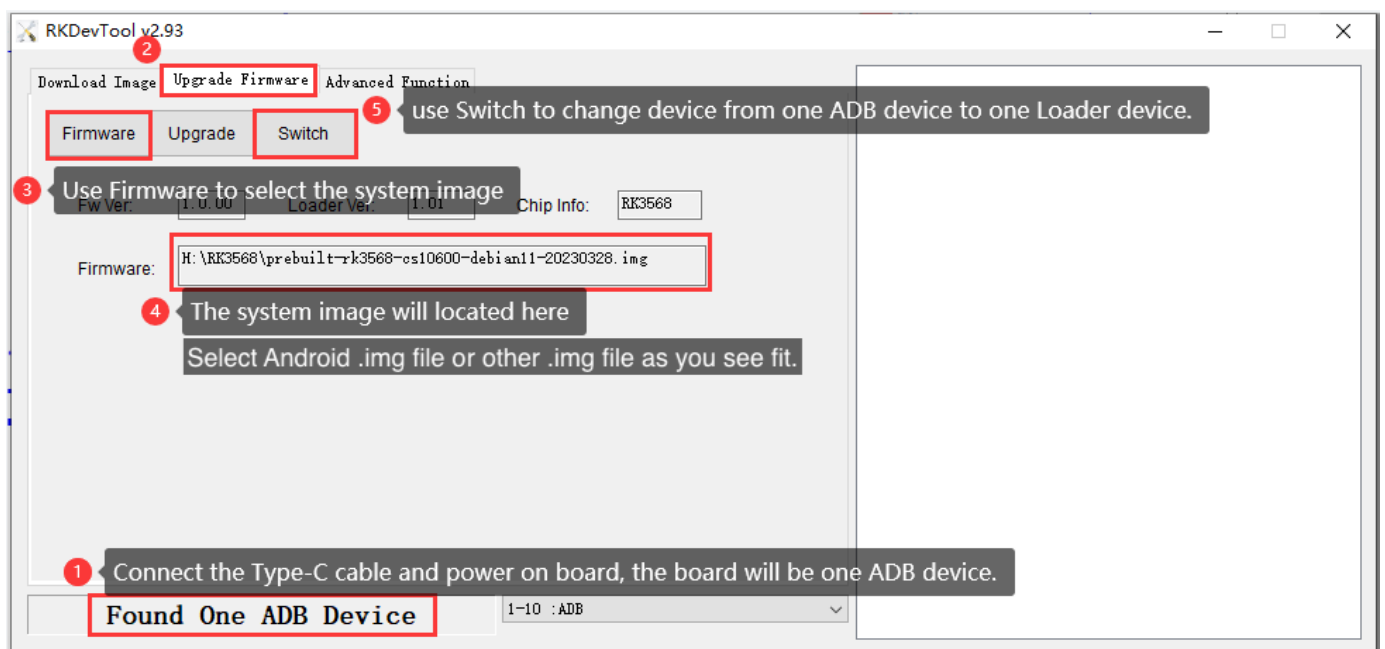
RKDevTool v2.93

2

Download Image Upgrade Firmware Advanced Function

5 use Switch to change device from one ADB device to one Loader device.

Firmware Upgrade Switch

3 Use Firmware to select the system image

Fw Ver: 1.0.00 Loader Ver: 1.01 Chip Info: RK3568

Firmware: H:\RK3568\prebuilt-rk3568-cs10600-debian11-20230328.img

4 The system image will located here

Select Android .img file or other .img file as you see fit.

1 Connect the Type-C cable and power on board, the board will be one ADB device.

Found One ADB Device

1-10 :ADB